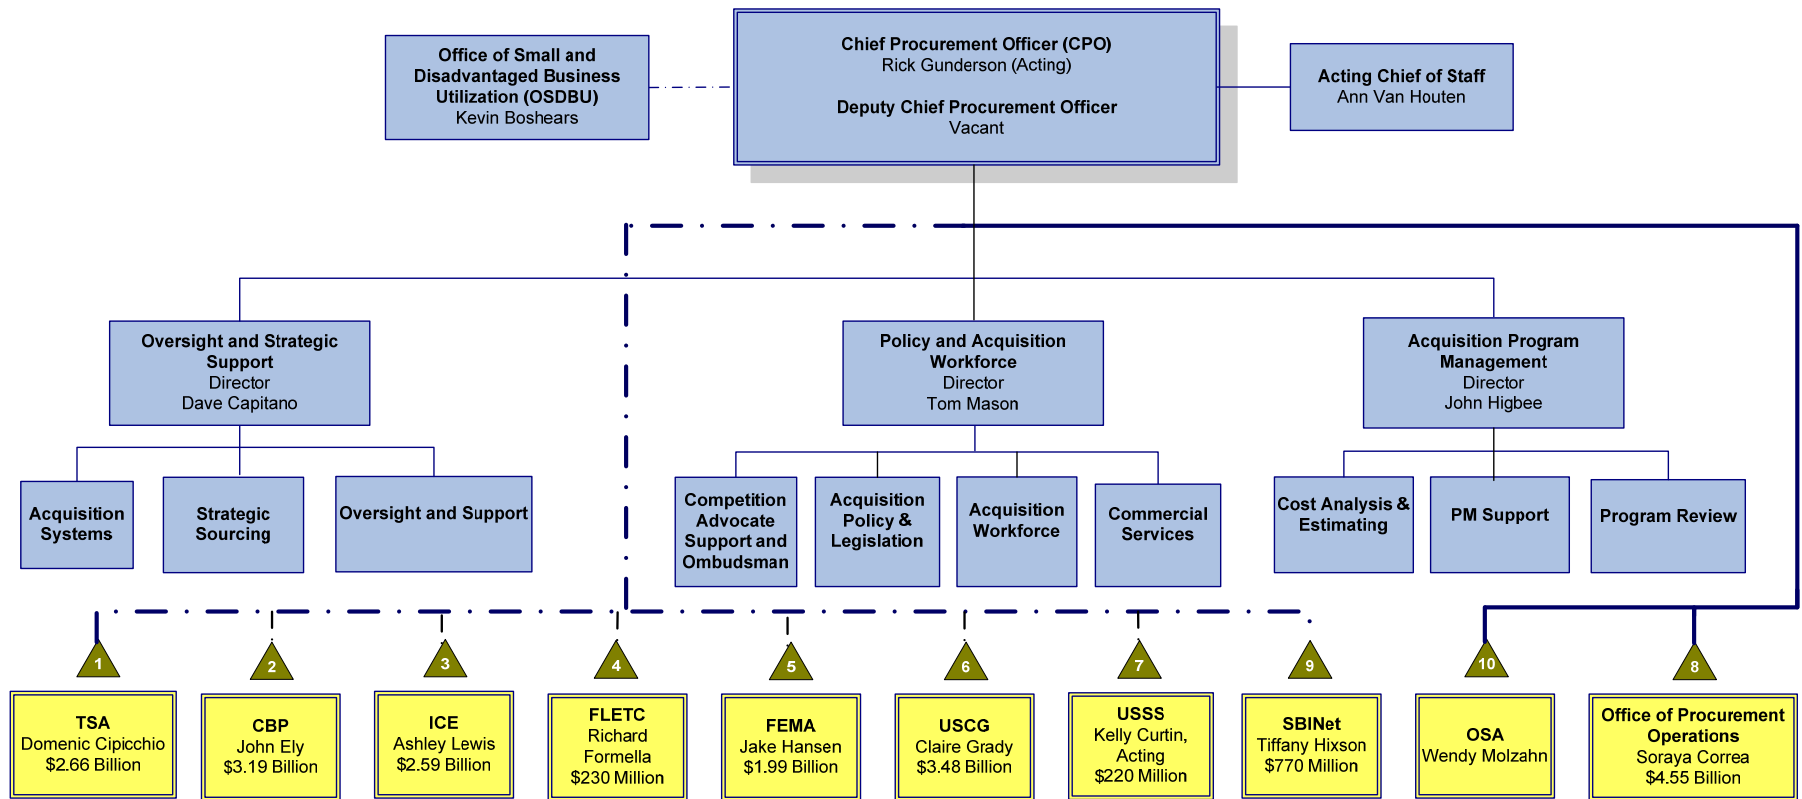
Office of Small and Disadvantaged Business Utilization (OSDBU)
Kevin Boshears

Chief Procurement Officer (CPO)
Rick Gunderson (Acting)

Deputy Chief Procurement Officer
Vacant

Acting Chief of Staff
Ann Van Houten

Oversight and Strategic Support
Director
Dave Capitano

Policy and Acquisition Workforce
Director
Tom Mason

Acquisition Program Management
Director
John Higbee

Acquisition Systems

Strategic Sourcing

Oversight and Support

Competition Advocate Support and Ombudsman

Acquisition Policy & Legislation

Acquisition Workforce

Commercial Services

Cost Analysis & Estimating

PM Support

Program Review

1
TSA
Domenic Cipicchio
$2.66 Billion

2
CBP
John Ely
$3.19 Billion

3
ICE
Ashley Lewis
$2.59 Billion

4
FLETC
Richard Formella
$230 Million

5
FEMA
Jake Hansen
$1.99 Billion

6
USCG
Claire Grady
$3.48 Billion

7
USSS
Kelly Curtin, Acting
$220 Million

9
SBINet
Tiffany Hixson
$770 Million

10
OSA
Wendy Molzahn

8
Office of Procurement Operations
Soraya Correa
$4.55 Billion